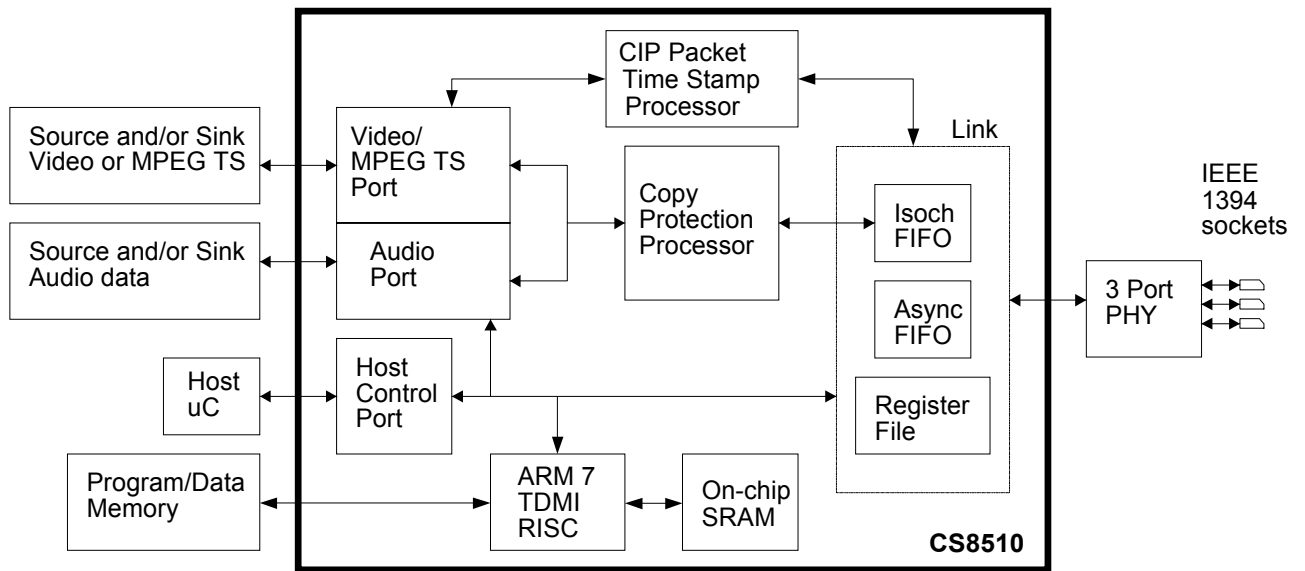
CIP Packet Time Stamp Processor

Link

Source and/or Sink Video or MPEG TS

Video/ MPEG TS Port

Copy Protection Processor

IEEE 1394 sockets

Isoch FIFO

Source and/or Sink Audio data

Audio Port

3 Port PHY

Async FIFO

Host uC

Host Control Port

Register File

Program/Data Memory

ARM 7 TDMI RISC

On-chip SRAM

CS8510